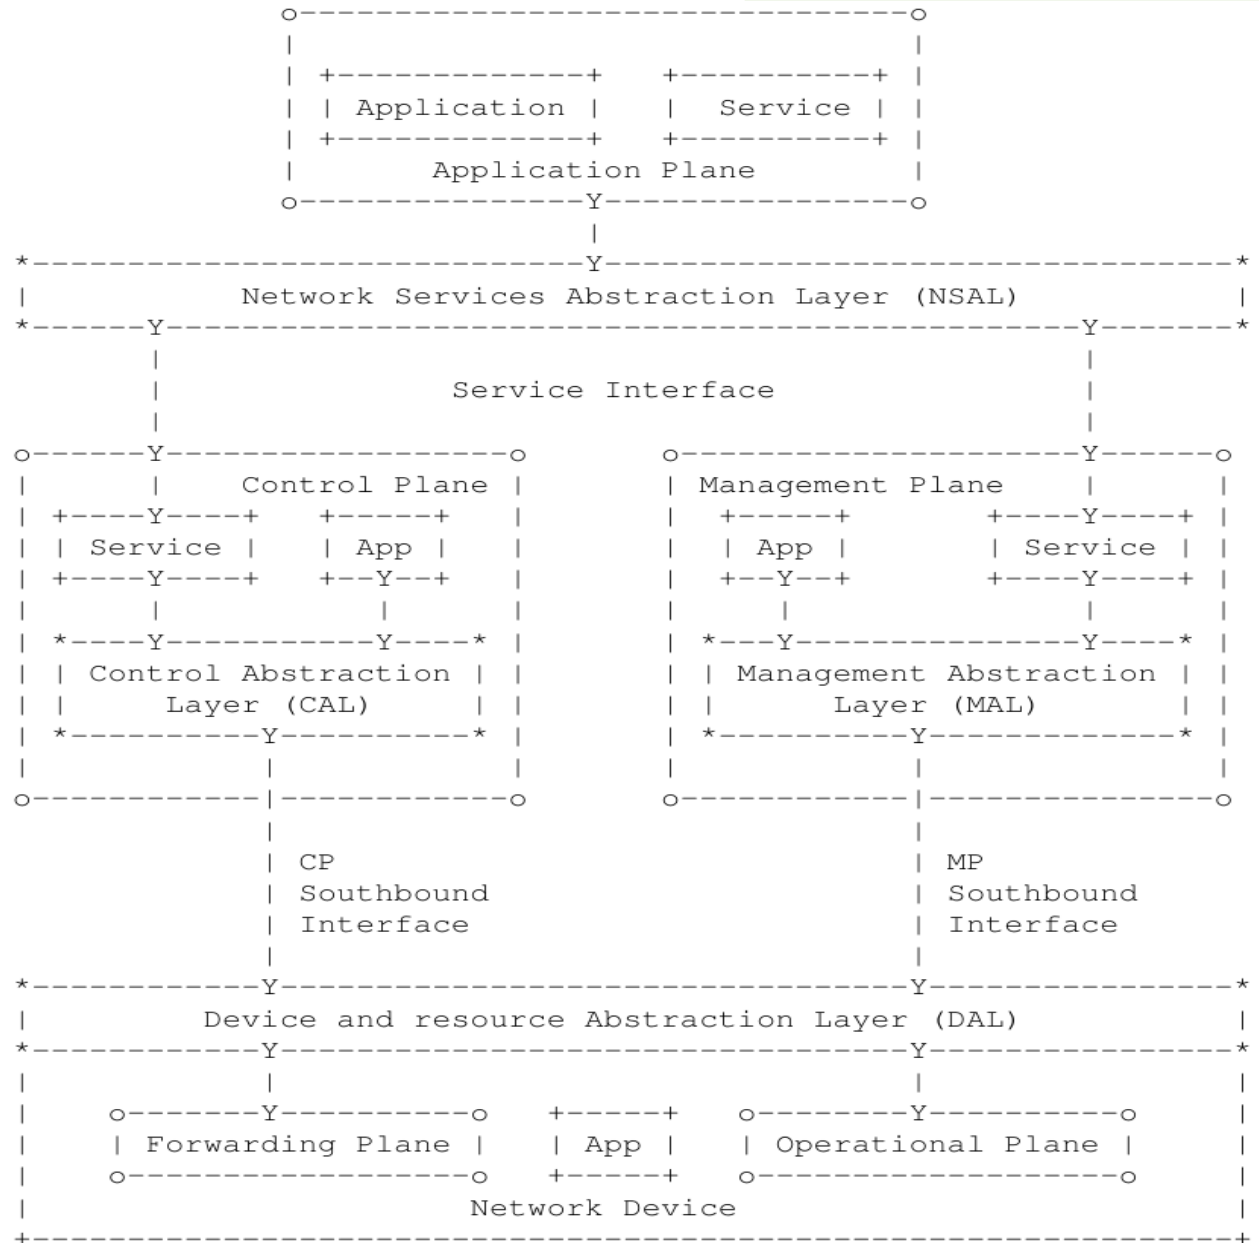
Application

Service

Application Plane

Network Services Abstraction Layer (NSAL)

Service Interface

Control Plane

Service

App

Control Abstraction Layer (CAL)

Management Plane

App

Service

Management Abstraction Layer (MAL)

CP Southbound Interface

MP Southbound Interface

Device and resource Abstraction Layer (DAL)

Forwarding Plane

App

Operational Plane

Network Device